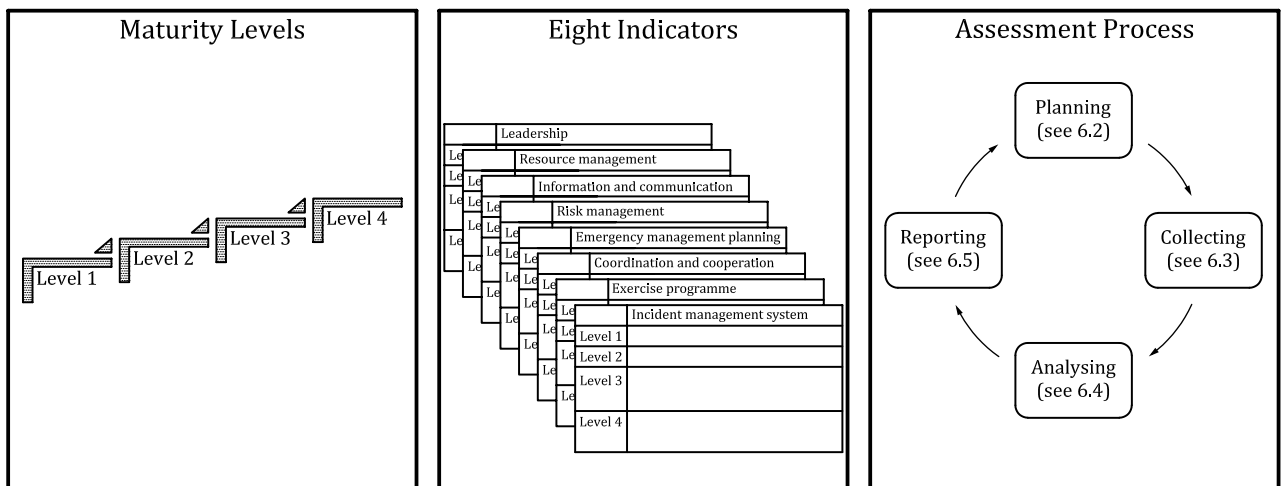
Maturity Levels

Level 1
Level 2
Level 3
Level 4

Eight Indicators

Leadership
Resource management
Information and communication
Risk management
Emergency management planning
Coordination and cooperation
Exercise programme
Incident management system

| | Incident management system |
|---|---|
| Level 1 | |
| Level 2 | |
| Level 3 | |
| Level 4 | |

Assessment Process

Planning (see 6.2)
Collecting (see 6.3)
Analysing (see 6.4)
Reporting (see 6.5)